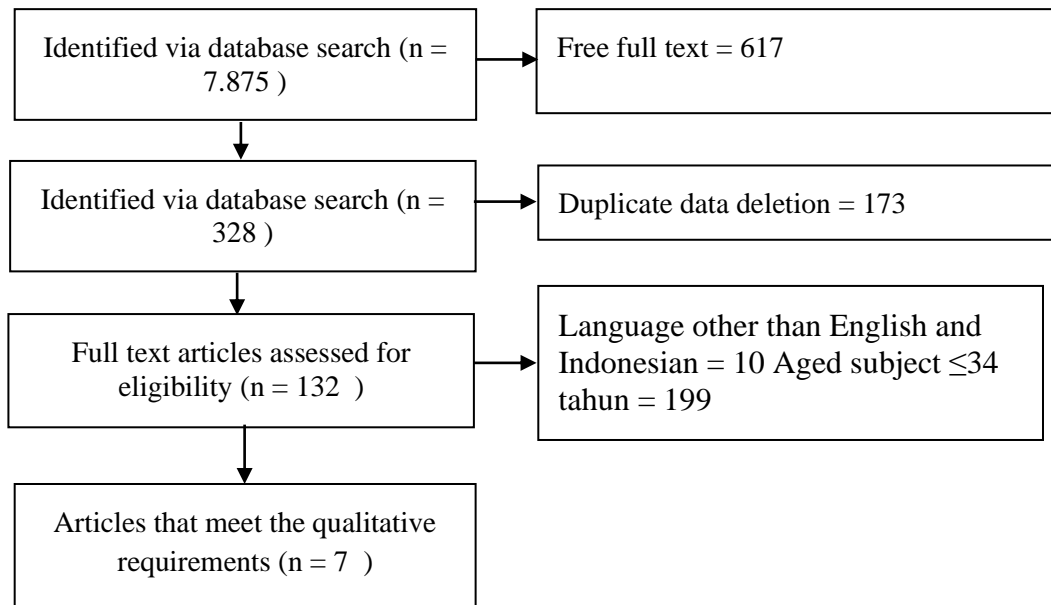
Identified via database search (n = 7.875 )

Free full text = 617

Identified via database search (n = 328 )

Duplicate data deletion = 173

Full text articles assessed for eligibility (n = 132 )

Language other than English and Indonesian = 10 Aged subject ≤34 tahun = 199

Articles that meet the qualitative requirements (n = 7 )